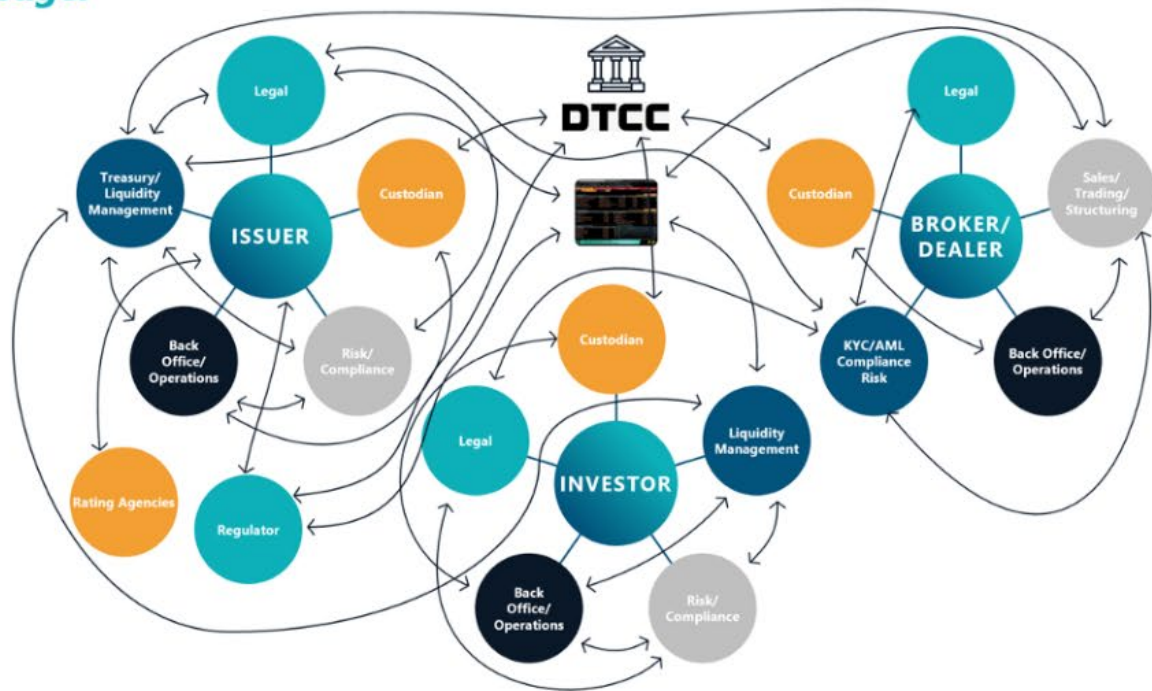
DTCC

Legal

Treasury/ Liquidity Management

ISSUER

Custodian

Back Office/ Operations

Risk/ Compliance

Rating Agencies

Regulator

Custodian

Legal

INVESTOR

Liquidity Management

Back Office/ Operations

Risk/ Compliance

Legal

Custodian

BROKER/ DEALER

Sales/ Trading/ Structuring

KYC/AML Compliance Risk

Back Office/ Operations